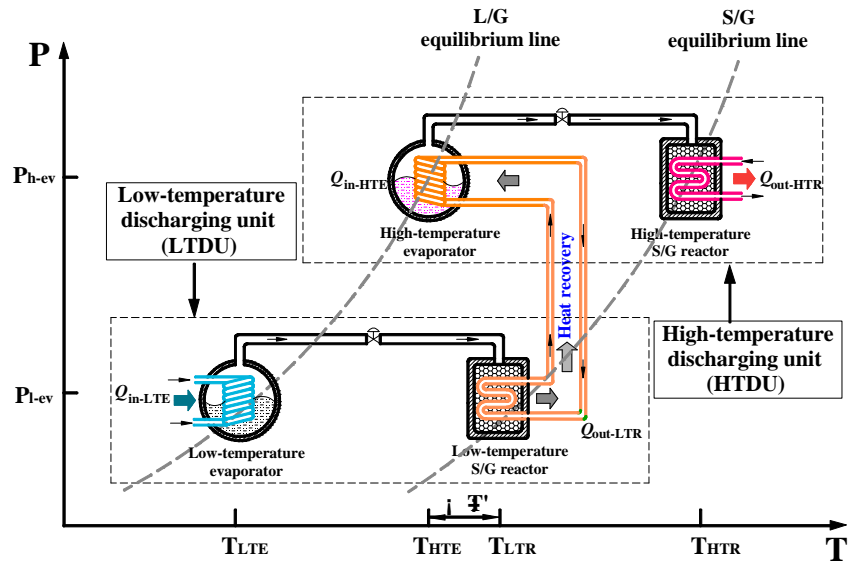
P

L/G equilibrium line

S/G equilibrium line

$P_{h\text{-}ev}$

$Q_{in\text{-}HTE}$

$Q_{out\text{-}HTR}$

Low-temperature discharging unit (LTDU)

High-temperature evaporator

High-temperature S/G reactor

Heat recovery

High-temperature discharging unit (HTDU)

$P_{l\text{-}ev}$

$Q_{in\text{-}LTE}$

$Q_{out\text{-}LTR}$

Low-temperature evaporator

Low-temperature S/G reactor

T'

$T_{LTE}$

$T_{HTE}$

$T_{LTR}$

$T_{HTR}$

T